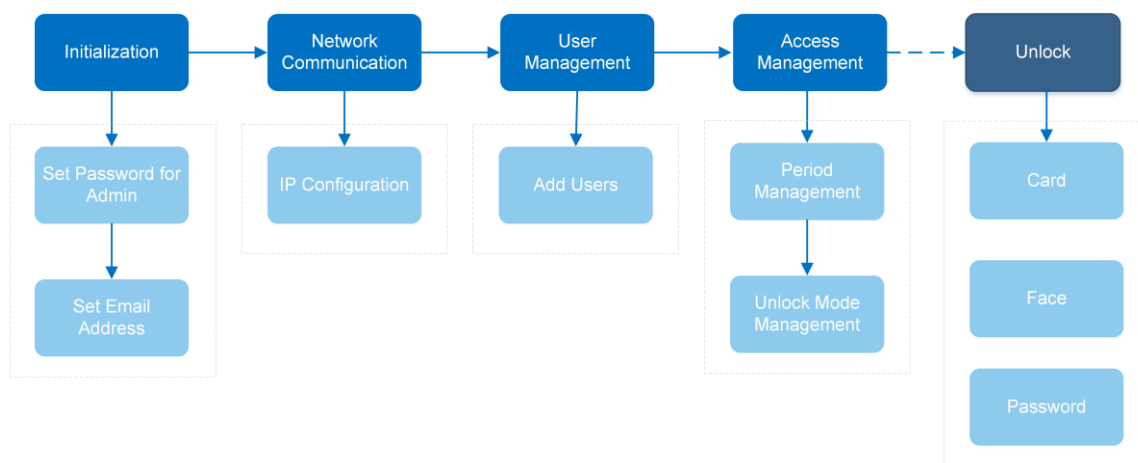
Initialization

Set Password for Admin

Set Email Address

Network Communication

IP Configuration

User Management

Add Users

Access Management

Period Management

Unlock Mode Management

Unlock

Card

Face

Password